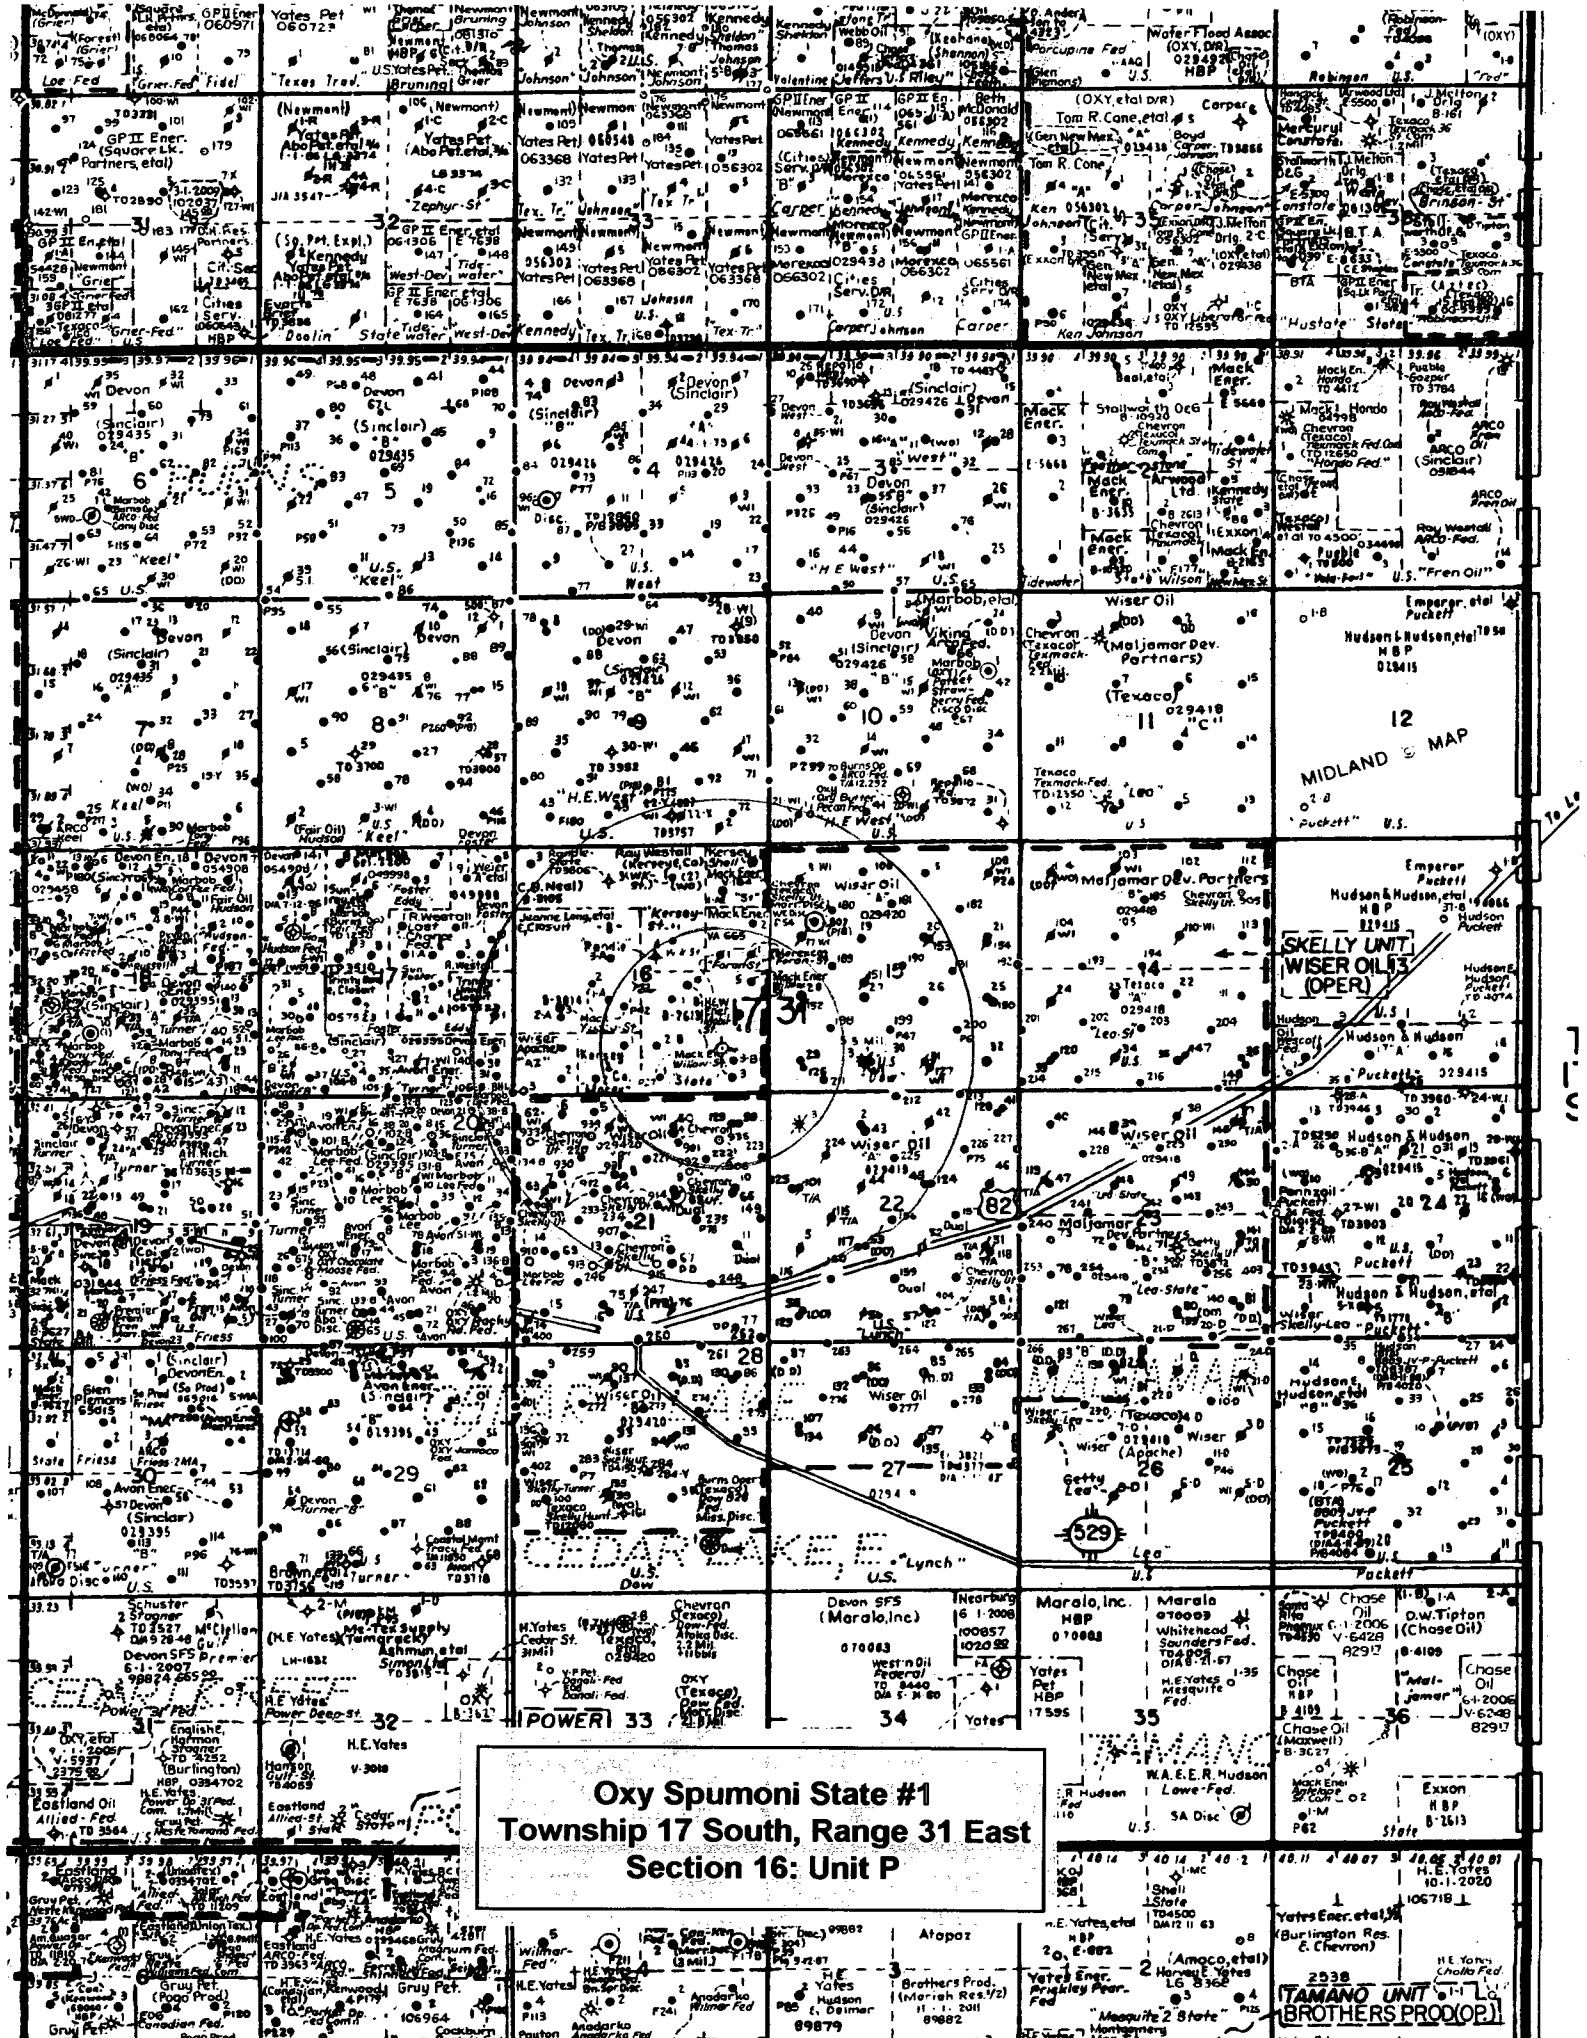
Oxy Spumoni State #1
Township 17 South, Range 31 East
Section 16: Unit P

SKELLY UNIT
WISER OIL 13
(OPER)

MIDLAND MAP

TAMANO UNIT
BROTHERS PROD(OP)

CEDAR LAKE E.

MALJAMAR

POWER 33

82

529

31 32 33 34 35 36
6 5 4 3 2 1
7 8 9 10 11 12
18 17 16 15 14 13
19 20 21 22 23 24
30 29 28 27 26 25

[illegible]